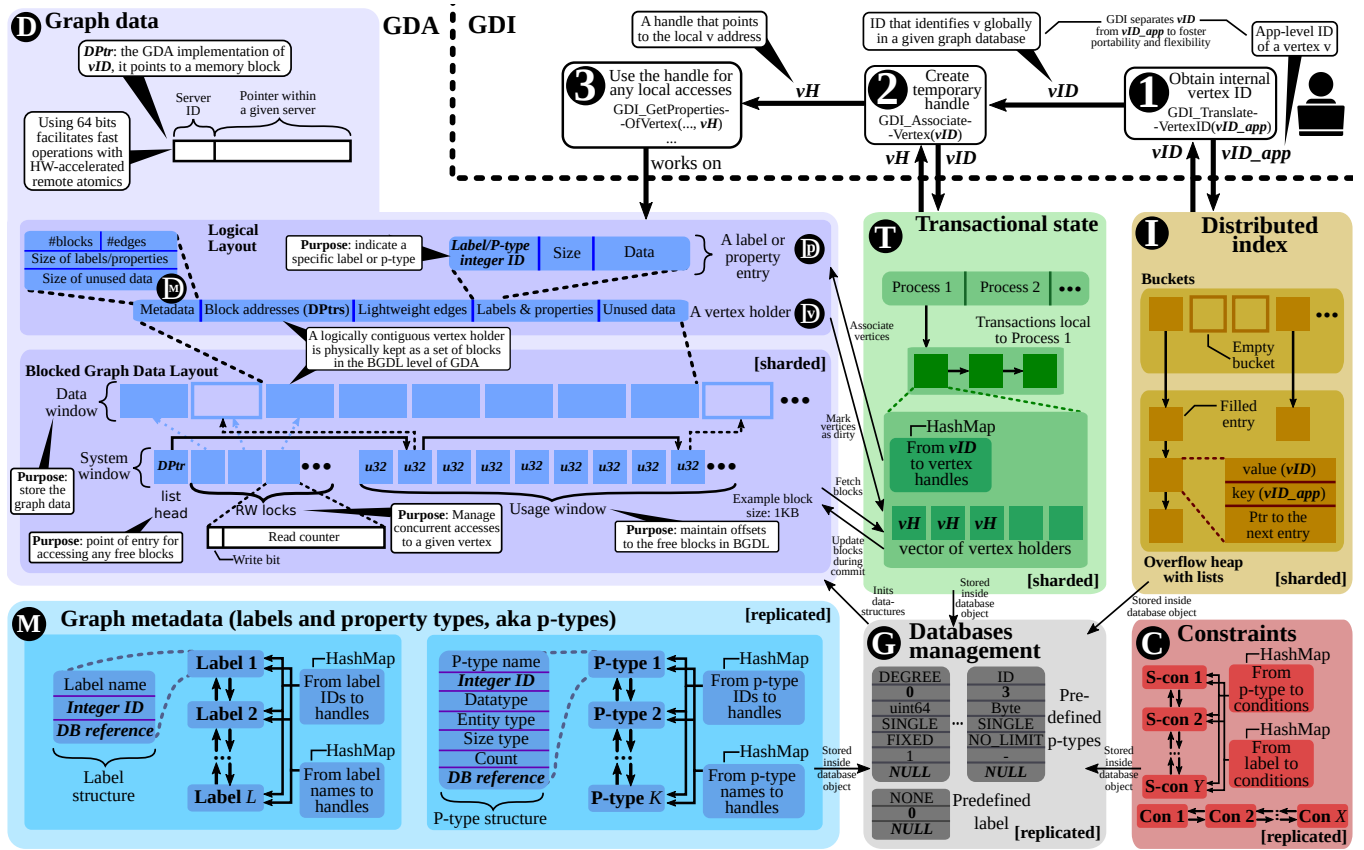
D Graph data

GDA GDI

DPtr: the GDA implementation of vID, it points to a memory block

Using 64 bits facilitates fast operations with HW-accelerated remote atomics

Server ID

Pointer within a given server

A handle that points to the local v address

3 Use the handle for any local accesses GDI_GetProperties-OfVertex(..., vH) ...

vH

ID that identifies v globally in a given graph database

2 Create temporary handle GDI_Associate-Vertex(vID)

vID

GDI separates vID from vID_app to foster portability and flexibility

App-level ID of a vertex v

1 Obtain internal vertex ID GDI_Translate-VertexID(vID_app)

works on

vH vID

vID vID_app

Logical Layout

#blocks #edges
Size of labels/properties
Size of unused data

Purpose: indicate a specific label or p-type

Label/P-type integer ID | Size | Data

A label or property entry

M

Metadata | Block addresses (DPtrs) | Lightweight edges | Labels & properties | Unused data

A vertex holder D

A logically contiguous vertex holder is physically kept as a set of blocks in the BGDL level of GDA

Blocked Graph Data Layout

[sharded]

Data window

System window

Purpose: store the graph data

DPtr

u32 u32 u32 u32 u32 u32 u32 u32 u32

list head

RW locks

Purpose: Manage concurrent accesses to a given vertex

Usage window

Example block size: 1KB

Purpose: maintain offsets to the free blocks in BGDL

Purpose: point of entry for accessing any free blocks

Read counter

Write bit

T Transactional state

Process 1 | Process 2 | ...

Transactions local to Process 1

Associate vertices

Mark vertices as dirty

Fetch blocks

Update blocks during commit

HashMap
From vID to vertex handles

vH vH vH

vector of vertex holders

[sharded]

I Distributed index

Buckets

Empty bucket

Filled entry

value (vID)
key (vID_app)
Ptr to the next entry

Overflow heap with lists

[sharded]

M Graph metadata (labels and property types, aka p-types)

[replicated]

Label name
Integer ID
DB reference

Label structure

Label 1
Label 2
...
Label L

HashMap
From label IDs to handles

HashMap
From label names to handles

P-type name
Integer ID
Datatype
Entity type
Size type
Count
DB reference

P-type structure

P-type 1
P-type 2
...
P-type K

HashMap
From p-type IDs to handles

HashMap
From p-type names to handles

Stored inside database object

Inits data-structures

Stored inside database object

G Databases management

DEGREE
0
uint64
SINGLE
FIXED
1
NULL

...

ID
3
Byte
SINGLE
NO_LIMIT
-
NULL

Pre-defined p-types

NONE
0
NULL

Predefined label

[replicated]

Stored inside database object

Stored inside database object

C Constraints

S-con 1
S-con 2
S-con Y

HashMap
From p-type to conditions

HashMap
From label to conditions

Con 1 Con 2 Con X

[replicated]